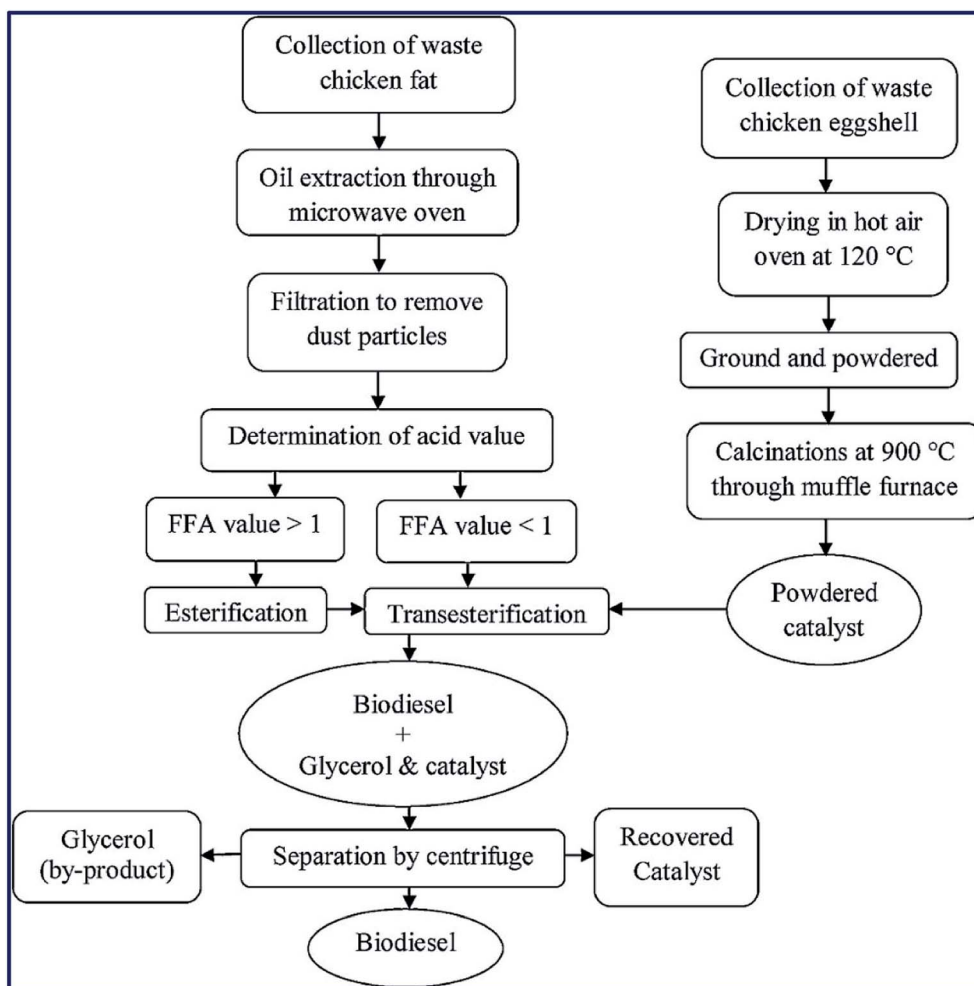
Collection of waste chicken fat

Oil extraction through microwave oven

Filtration to remove dust particles

Determination of acid value

FFA value > 1

FFA value < 1

Esterification

Transesterification

Collection of waste chicken eggshell

Drying in hot air oven at 120 °C

Ground and powdered

Calcinations at 900 °C through muffle furnace

Powdered catalyst

Biodiesel + Glycerol & catalyst

Glycerol (by-product)

Separation by centrifuge

Recovered Catalyst

Biodiesel